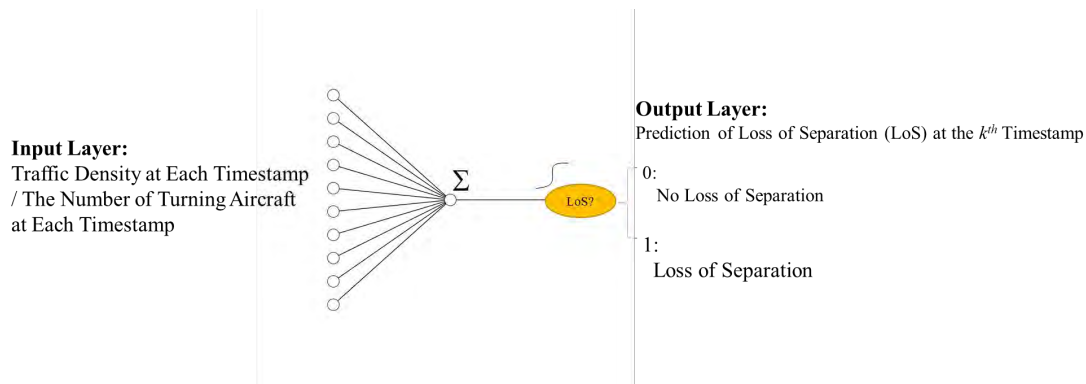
Input Layer:
Traffic Density at Each Timestamp / The Number of Turning Aircraft at Each Timestamp

$\Sigma$

LoS?

Output Layer:
Prediction of Loss of Separation (LoS) at the $k^{th}$ Timestamp

0:
No Loss of Separation

1:
Loss of Separation